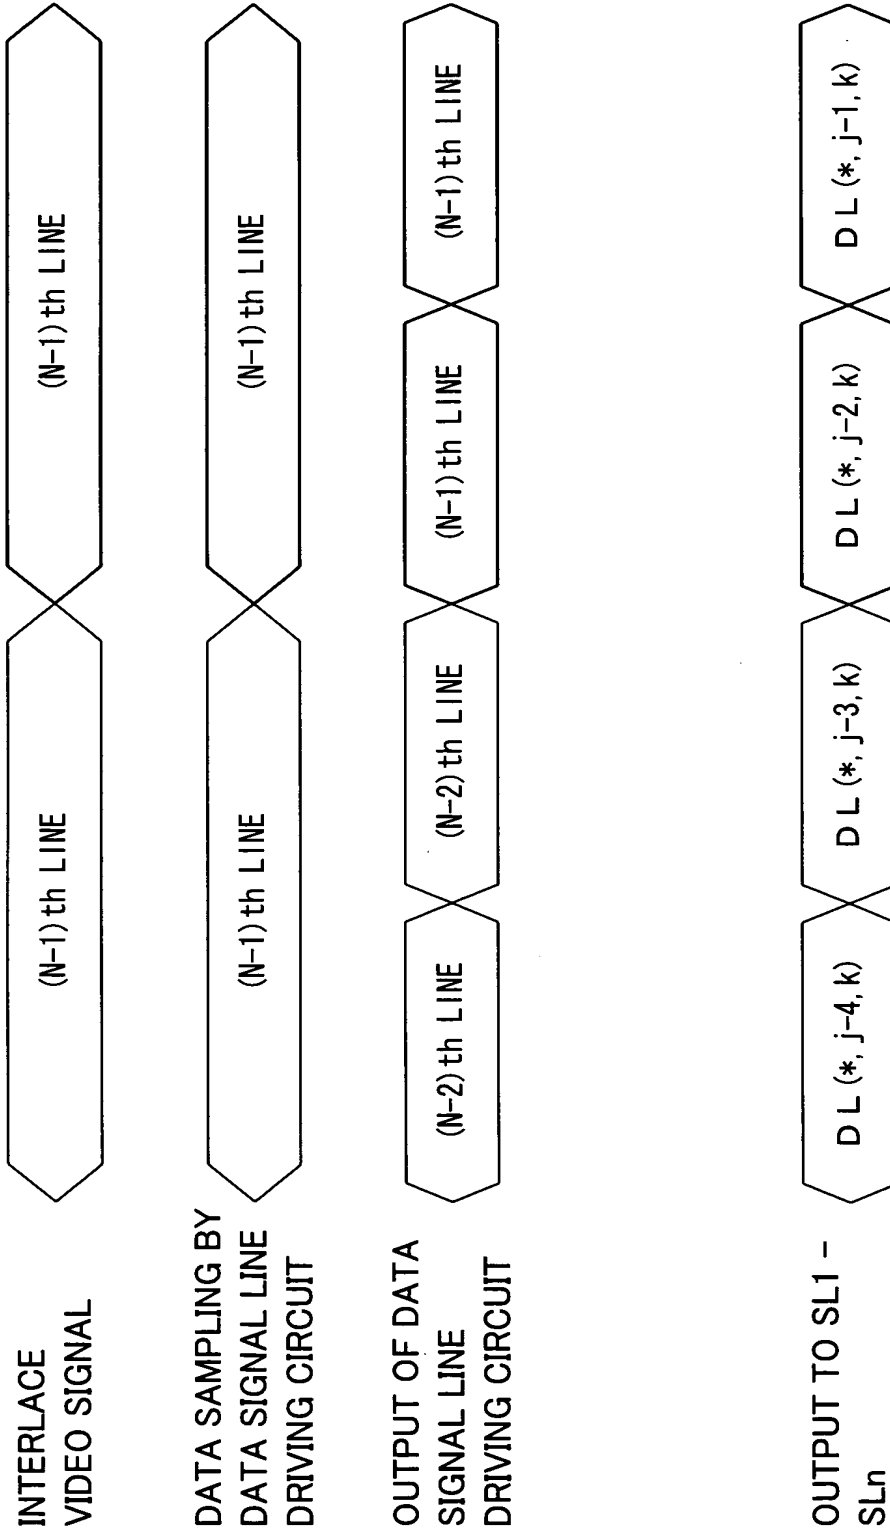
INTERLACE VIDEO SIGNAL

(N-1) th LINE

(N-1) th LINE

DATA SAMPLING BY DATA SIGNAL LINE DRIVING CIRCUIT

(N-1) th LINE

(N-1) th LINE

OUTPUT OF DATA SIGNAL LINE DRIVING CIRCUIT

(N-2) th LINE

(N-2) th LINE

(N-1) th LINE

(N-1) th LINE

OUTPUT TO SL1 – SLn

D L (\*, j-4, k)

D L (\*, j-3, k)

D L (\*, j-2, k)

D L (\*, j-1, k)